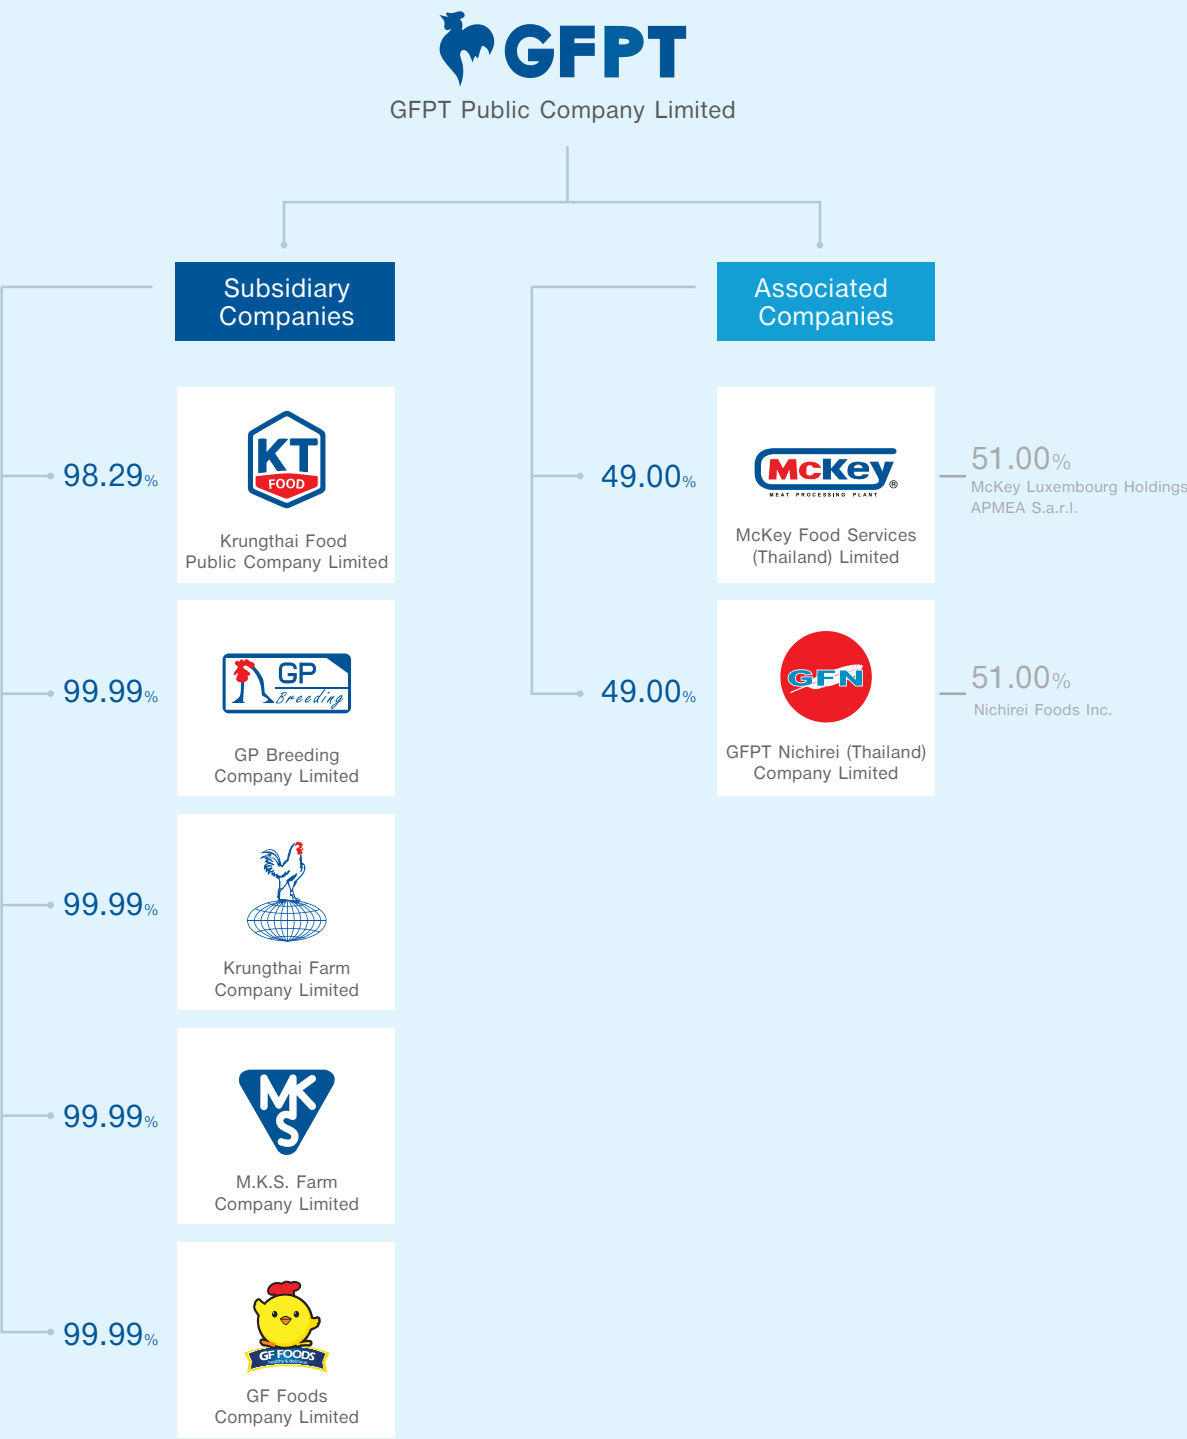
GFPT
GFPT Public Company Limited

Subsidiary Companies

Associated Companies

98.29%

KT FOOD

Krungthai Food Public Company Limited

49.00%

McKey MEAT PROCESSING PLANT

McKey Food Services (Thailand) Limited

51.00%
McKey Luxembourg Holdings APMEA S.a.r.l.

99.99%

GP Breeding

GP Breeding Company Limited

49.00%

GFN

GFPT Nichirei (Thailand) Company Limited

51.00%
Nichirei Foods Inc.

99.99%

Krungthai Farm Company Limited

99.99%

MKS

M.K.S. Farm Company Limited

99.99%

GF FOODS

GF Foods Company Limited